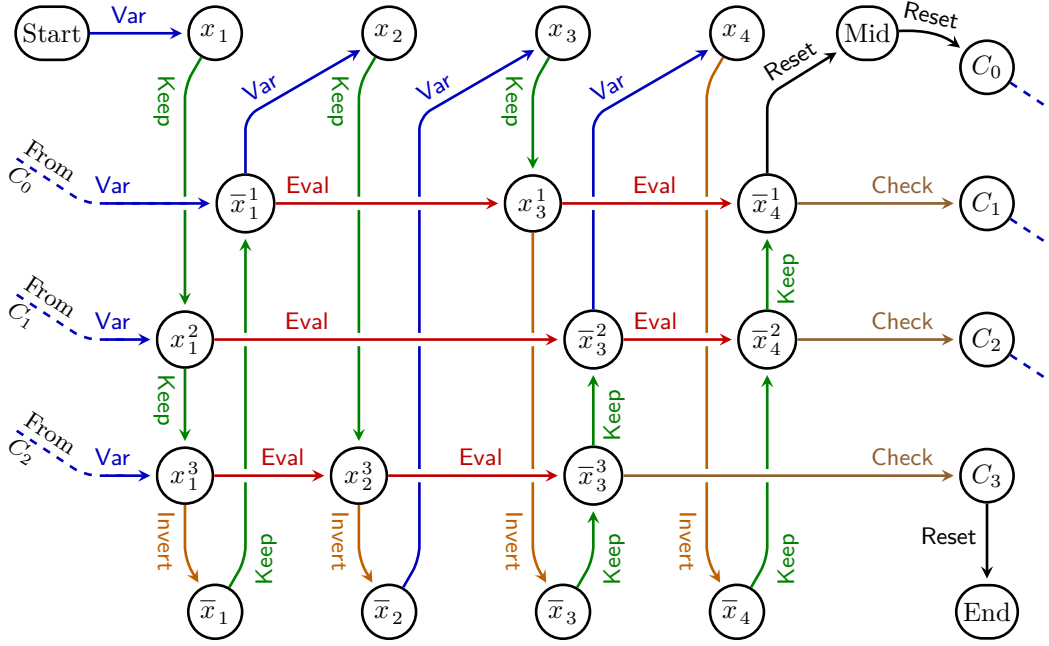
Start
Var
$x_1$
$x_2$
$x_3$
$x_4$
Mid
Reset
$C_0$
Keep
Var
Keep
Var
Keep
Var
Reset
From $C_0$
Var
$\overline{x}_1^1$
Eval
$x_3^1$
Eval
$\overline{x}_4^1$
Check
$C_1$
From $C_1$
Var
$x_1^2$
Eval
$\overline{x}_3^2$
Eval
$\overline{x}_4^2$
Check
$C_2$
Keep
Keep
Keep
From $C_2$
Var
$x_1^3$
Eval
$x_2^3$
Eval
$\overline{x}_3^3$
Check
$C_3$
Invert
Keep
Invert
Invert
Keep
Invert
Keep
Reset
$\overline{x}_1$
$\overline{x}_2$
$\overline{x}_3$
$\overline{x}_4$
End